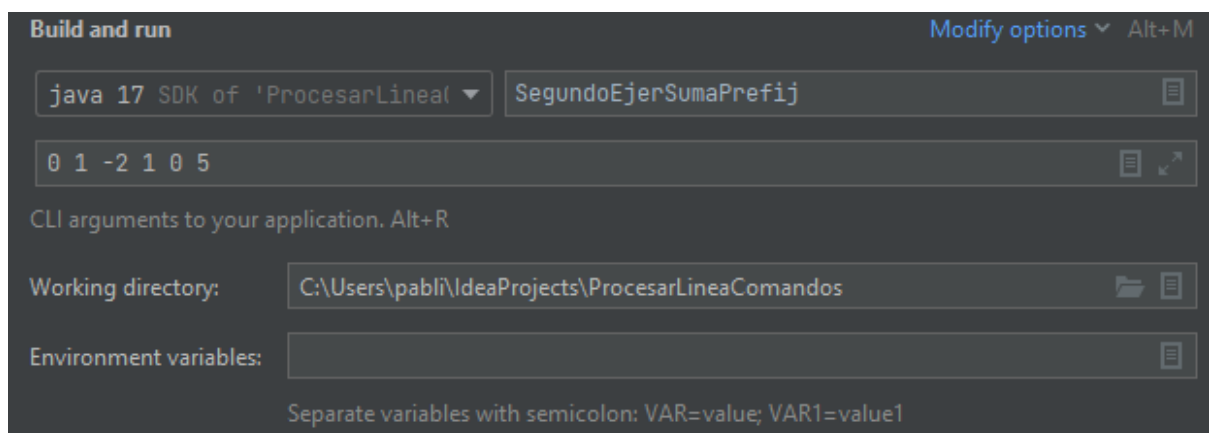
Build and run

Modify options Alt+M

java 17 SDK of 'ProcesarLinea(

SegundoEjerSumaPrefij

0 1 -2 1 0 5

CLI arguments to your application. Alt+R

Working directory: C:\Users\pabli\IdeaProjects\ProcesarLineaComandos

Environment variables:

Separate variables with semicolon: VAR=value; VAR1=value1